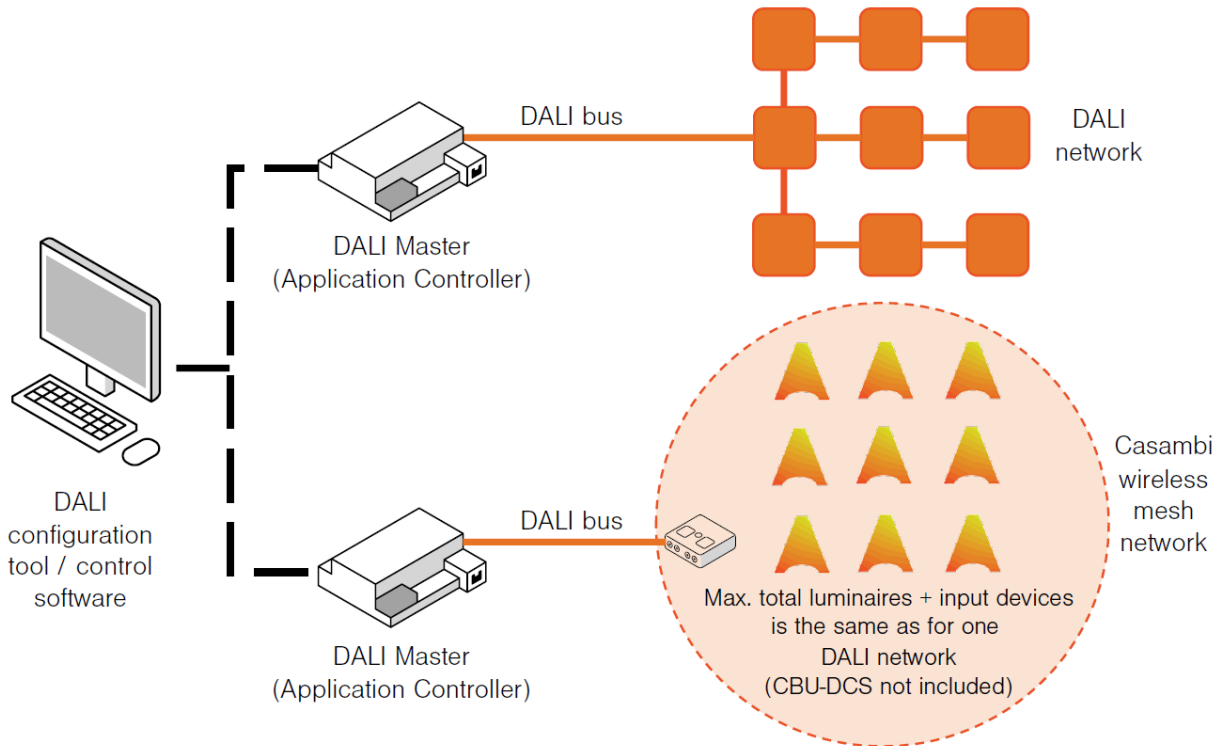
DALI bus

DALI network

DALI Master (Application Controller)

DALI configuration tool / control software

DALI bus

Casambi wireless mesh network

Max. total luminaires + input devices is the same as for one DALI network (CBU-DCS not included)

DALI Master (Application Controller)